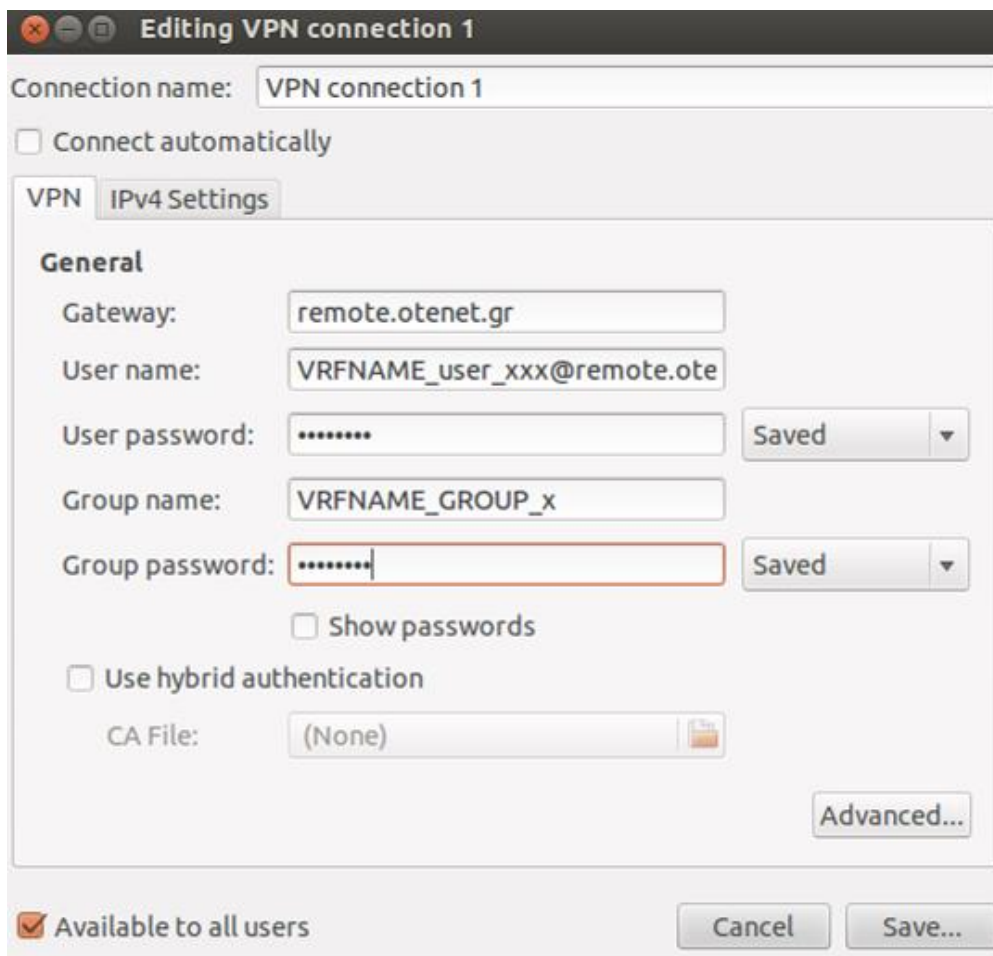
Editing VPN connection 1

Connection name: VPN connection 1

Connect automatically

VPN IPv4 Settings

General

Gateway: remote.otenet.gr

User name: VRFNAME_user_xxx@remote.ote

User password: ••••••••• Saved

Group name: VRFNAME_GROUP_x

Group password: ••••••••• Saved

Show passwords

Use hybrid authentication

CA File: (None)

Advanced...

Available to all users

Cancel Save...